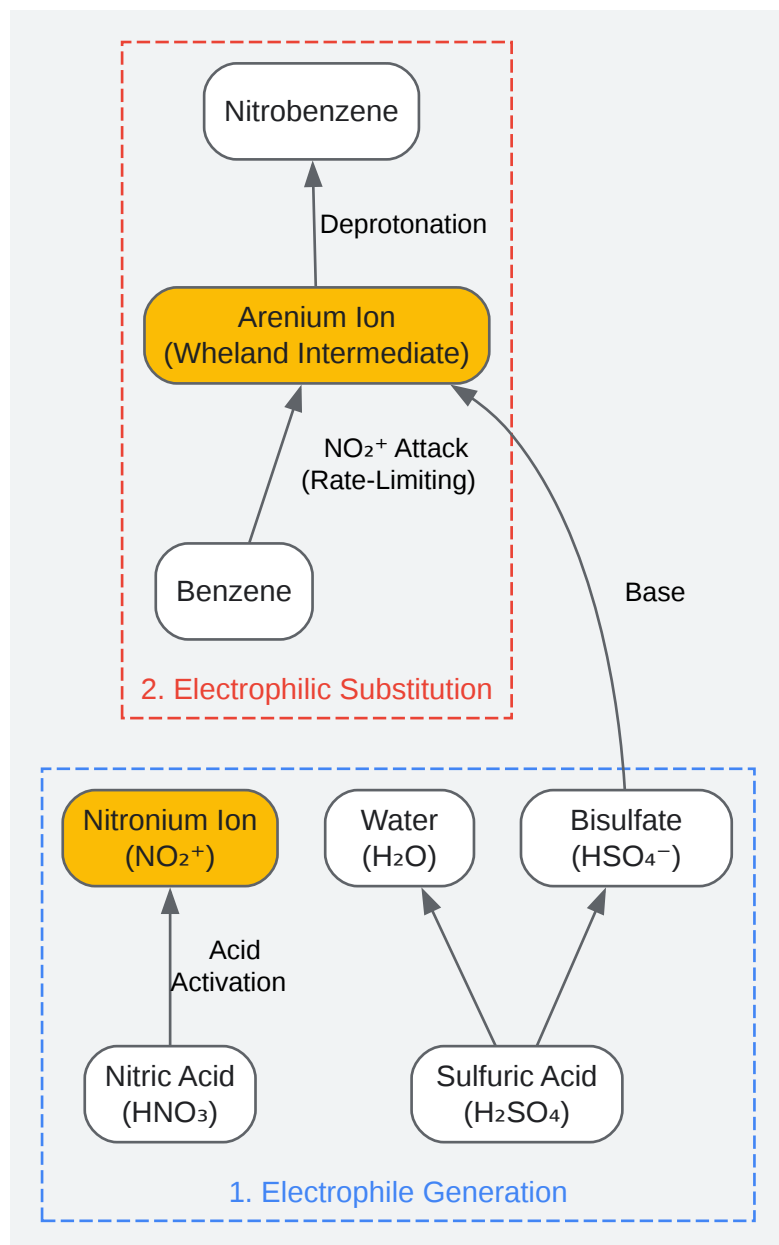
Nitrobenzene

Deprotonation

Arenium Ion
(Wheland Intermediate)

$NO_2^+$ Attack
(Rate-Limiting)

Base

Benzene

2. Electrophilic Substitution

Nitronium Ion
($NO_2^+$)

Water
($H_2O$)

Bisulfate
($HSO_4^-$)

Acid
Activation

Nitric Acid
($HNO_3$)

Sulfuric Acid
($H_2SO_4$)

1. Electrophile Generation